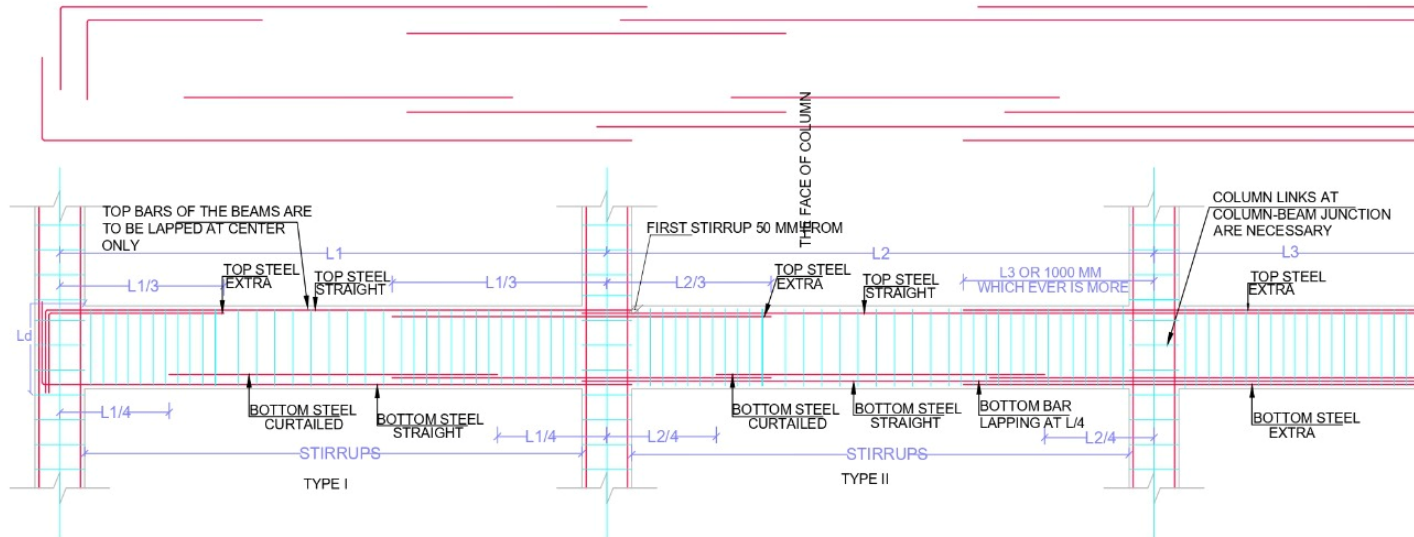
THE FACE OF COLUMN

TOP BARS OF THE BEAMS ARE TO BE LAPPED AT CENTER ONLY

FIRST STIRRUP 50 MM FROM

COLUMN LINKS AT COLUMN-BEAM JUNCTION ARE NECESSARY

L1

L2

L3

L1/3

TOP STEEL EXTRA

TOP STEEL STRAIGHT

L1/3

L2/3

TOP STEEL EXTRA

TOP STEEL STRAIGHT

L3 OR 1000 MM WHICH EVER IS MORE

TOP STEEL EXTRA

Ld

L1/4

BOTTOM STEEL CURTAILED

BOTTOM STEEL STRAIGHT

L1/4

L2/4

BOTTOM STEEL CURTAILED

BOTTOM STEEL STRAIGHT

BOTTOM BAR LAPPING AT L/4

L2/4

BOTTOM STEEL EXTRA

STIRRUPS

STIRRUPS

TYPE I

TYPE II